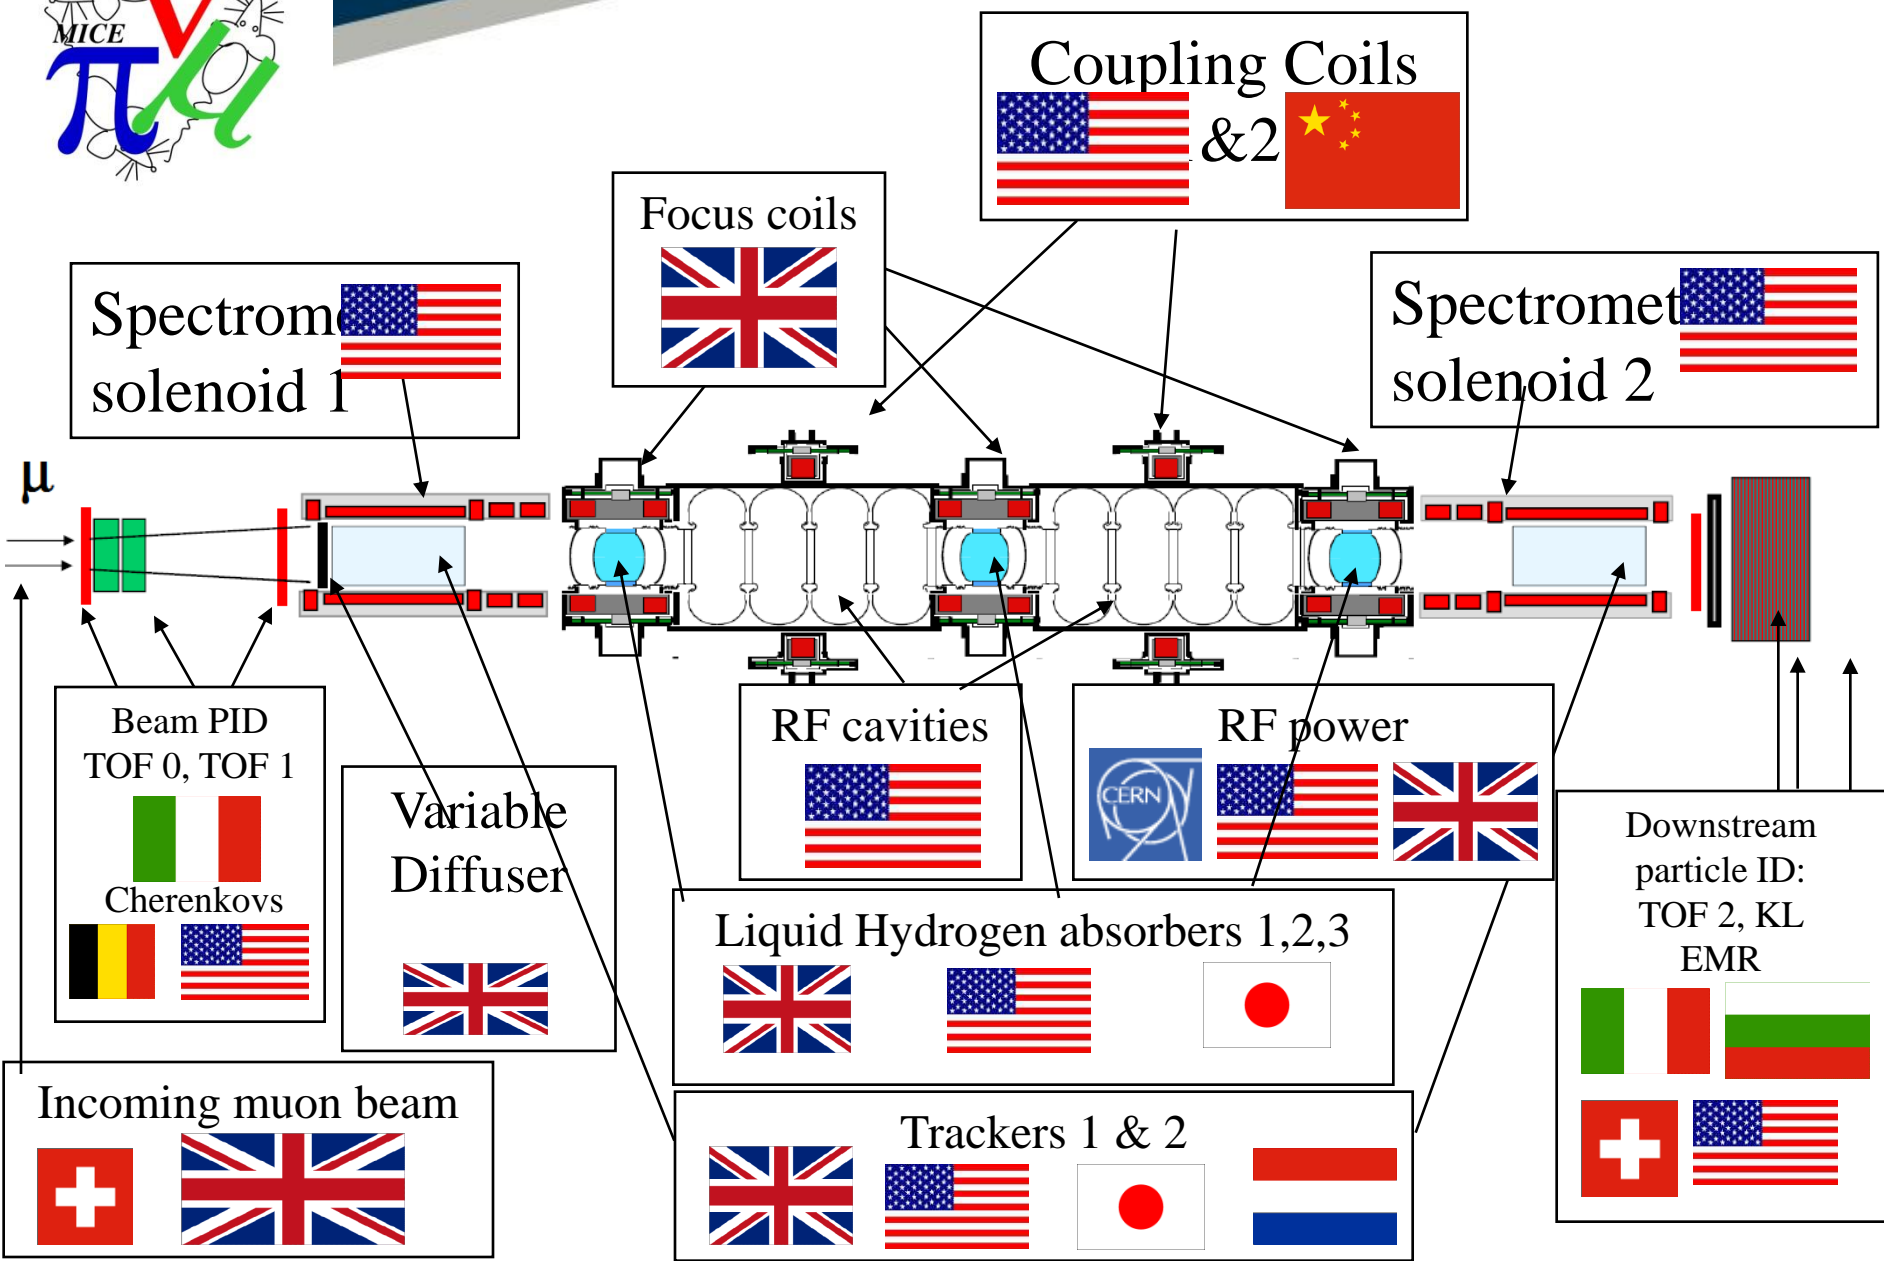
MICE

Coupling Coils
&2

Focus coils

Spectrome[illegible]
solenoid 1

Spectromet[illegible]
solenoid 2

μ

Beam PID
TOF 0, TOF 1
Cherenkovs

Variable
Diffuser

RF cavities

RF power

CERN

Downstream
particle ID:
TOF 2, KL
EMR

Liquid Hydrogen absorbers 1,2,3

Incoming muon beam

Trackers 1 & 2